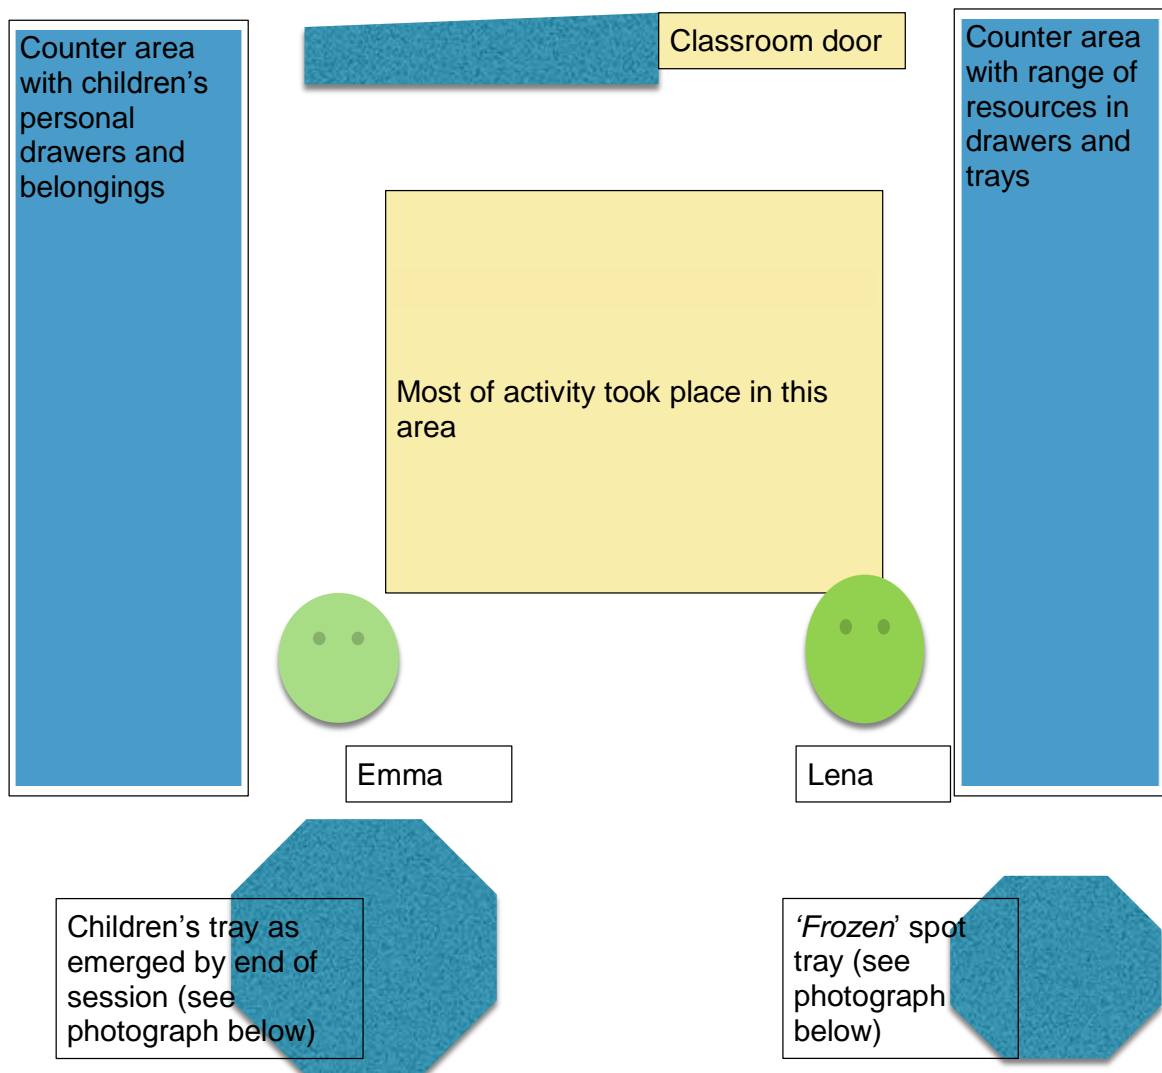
Counter area with children's personal drawers and belongings

Classroom door

Counter area with range of resources in drawers and trays

Most of activity took place in this area

Emma

Lena

Children's tray as emerged by end of session (see photograph below)

'*Frozen*' spot tray (see photograph below)